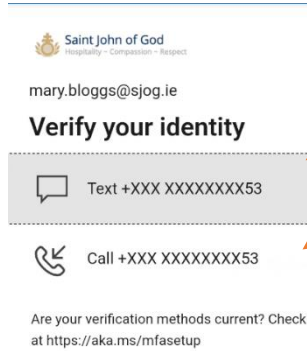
Saint John of God
Hospitality – Compassion – Respect

mary.bloggs@sjog.ie

Verify your identity

Text +XXX XXXXXXXX53

Call +XXX XXXXXXXX53

Are your verification methods current? Check at https://aka.ms/mfasetup